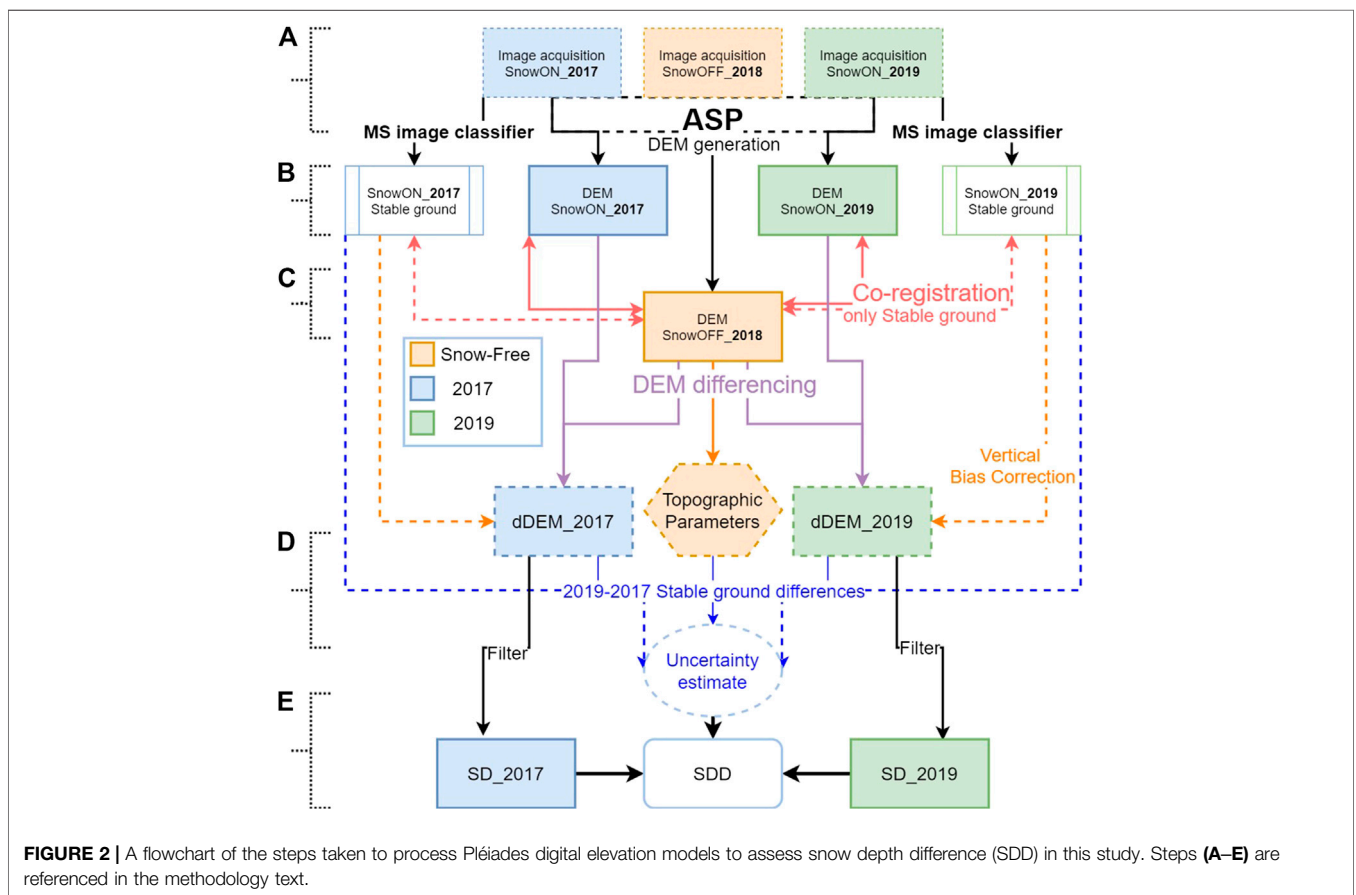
A

Image acquisition SnowON_**2017**

Image acquisition SnowOFF_**2018**

Image acquisition SnowON_**2019**

**MS image classifier**

**ASP**
DEM generation

**MS image classifier**

B

SnowON_**2017** Stable ground

DEM SnowON_**2017**

DEM SnowON_**2019**

SnowON_**2019** Stable ground

C

DEM SnowOFF_**2018**

Co-registration
only Stable ground

Snow-Free
2017
2019

DEM differencing

Vertical Bias Correction

dDEM_2017

Topographic Parameters

dDEM_2019

D

2019-2017 Stable ground differences

Filter

Uncertainty estimate

Filter

E

SD_2017

SDD

SD_2019

**FIGURE 2 |** A flowchart of the steps taken to process Pléiades digital elevation models to assess snow depth difference (SDD) in this study. Steps **(A–E)** are referenced in the methodology text.